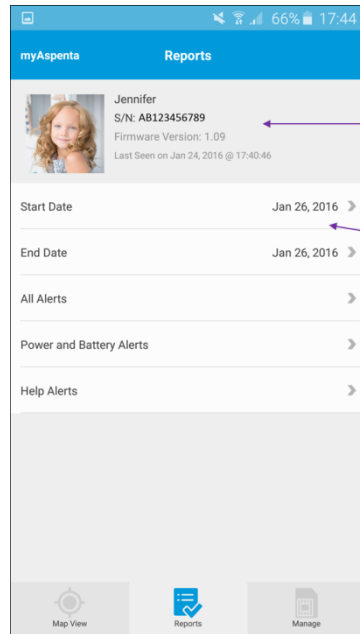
66% 17:44

myAspenta

Reports

Jennifer
S/N: AB123456789
Firmware Version: 1.09
Last Seen on Jan 24, 2016 @ 17:40:46

Start Date Jan 26, 2016

End Date Jan 26, 2016

All Alerts

Power and Battery Alerts

Help Alerts

Map View

Reports

Manage